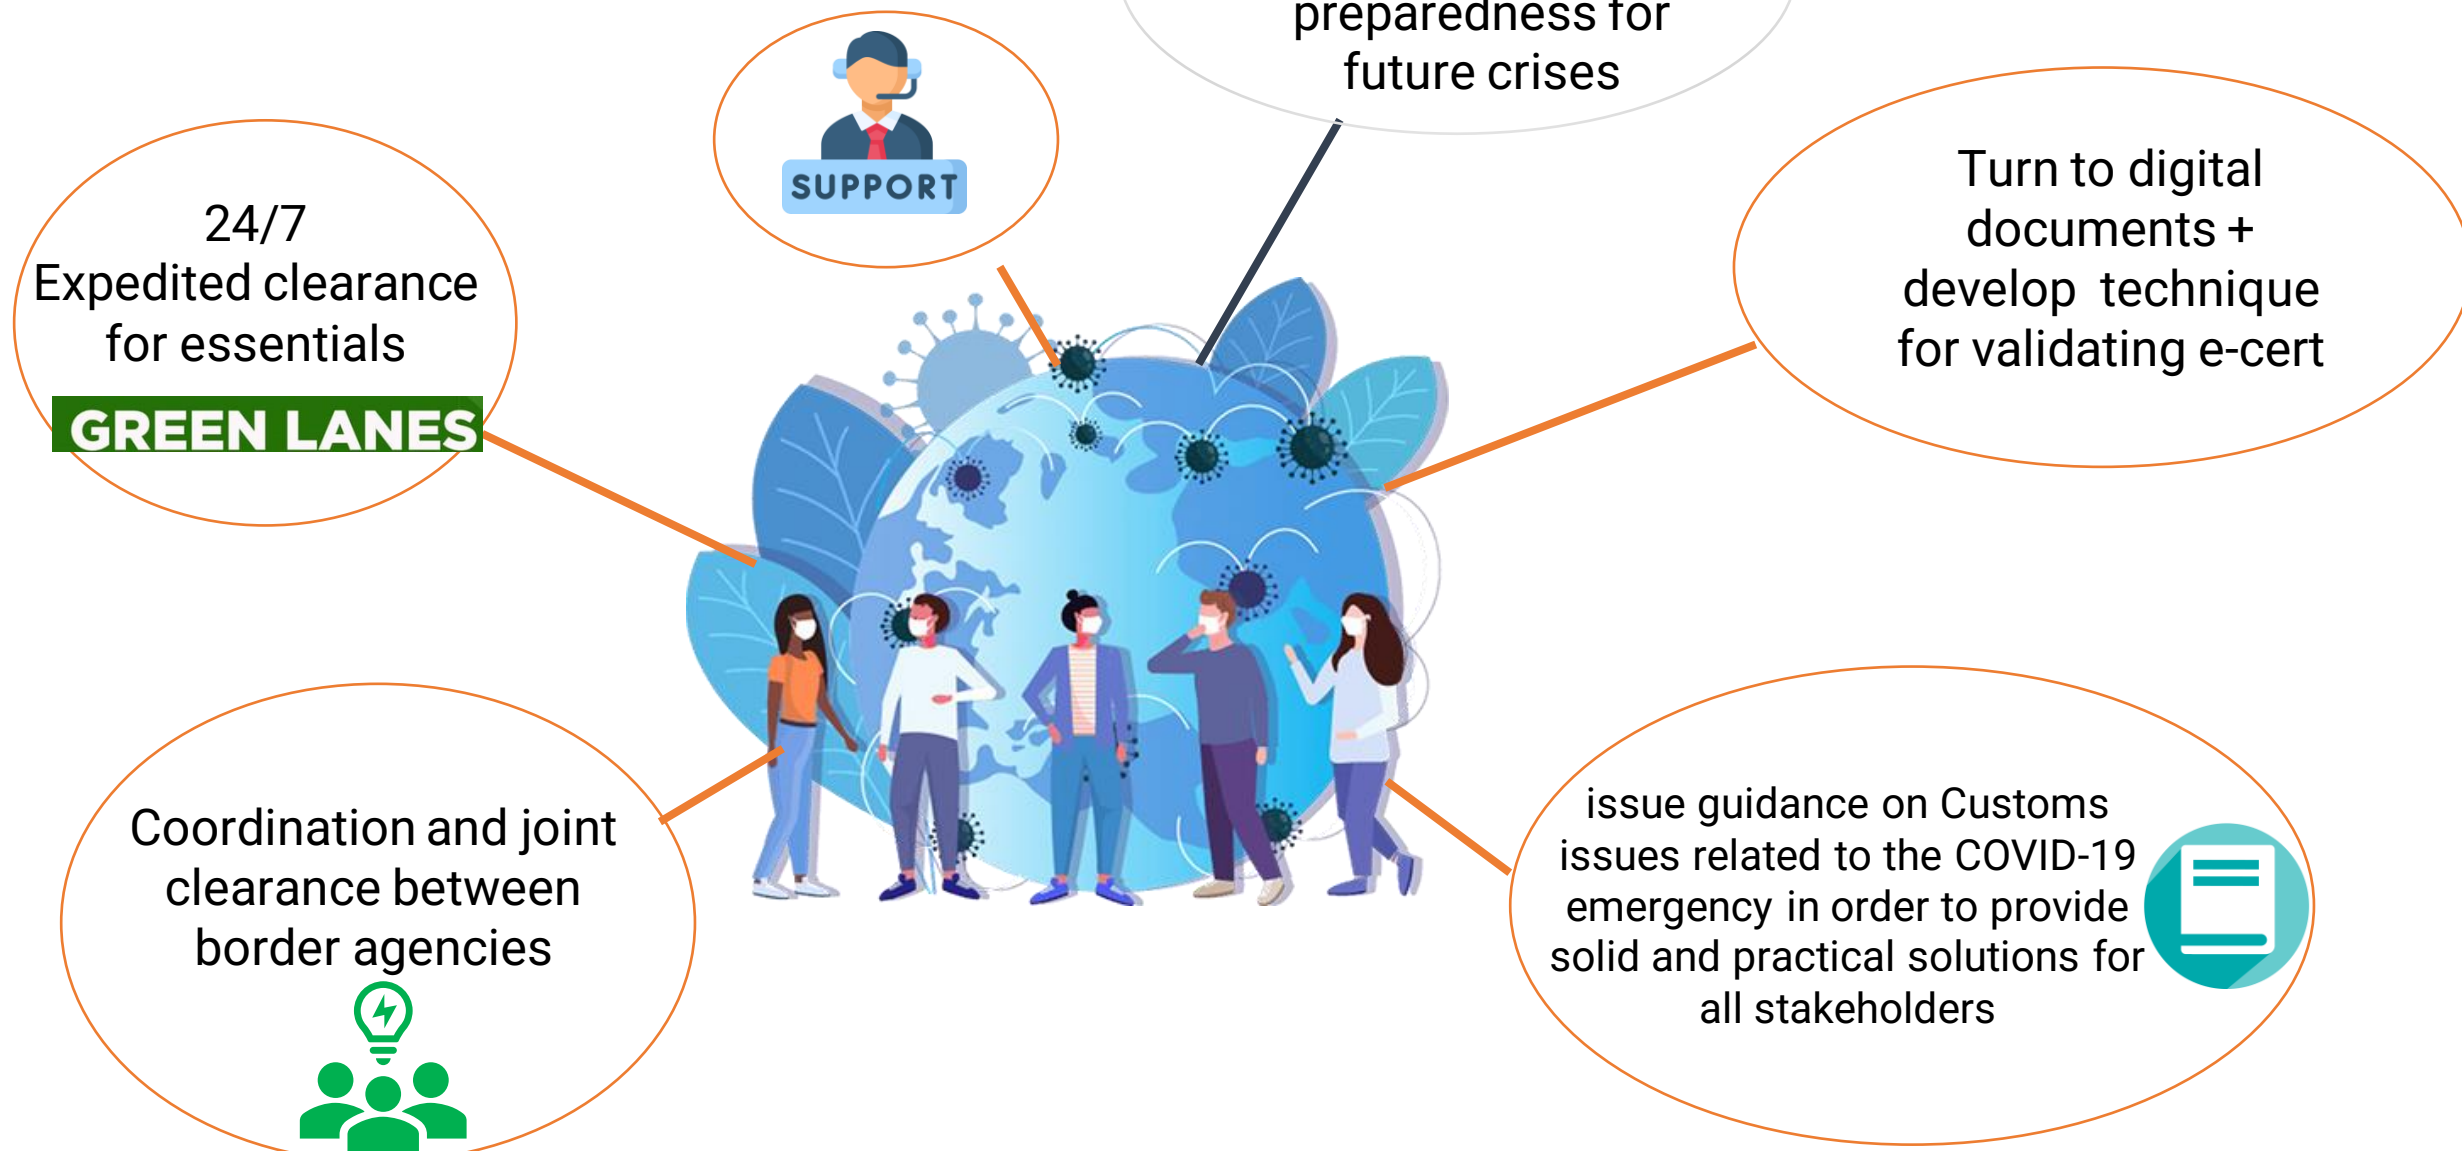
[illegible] preparedness for future crises

SUPPORT

24/7
Expedited clearance for essentials
GREEN LANES

Turn to digital documents + develop technique for validating e-cert

Coordination and joint clearance between border agencies

issue guidance on Customs issues related to the COVID-19 emergency in order to provide solid and practical solutions for all stakeholders